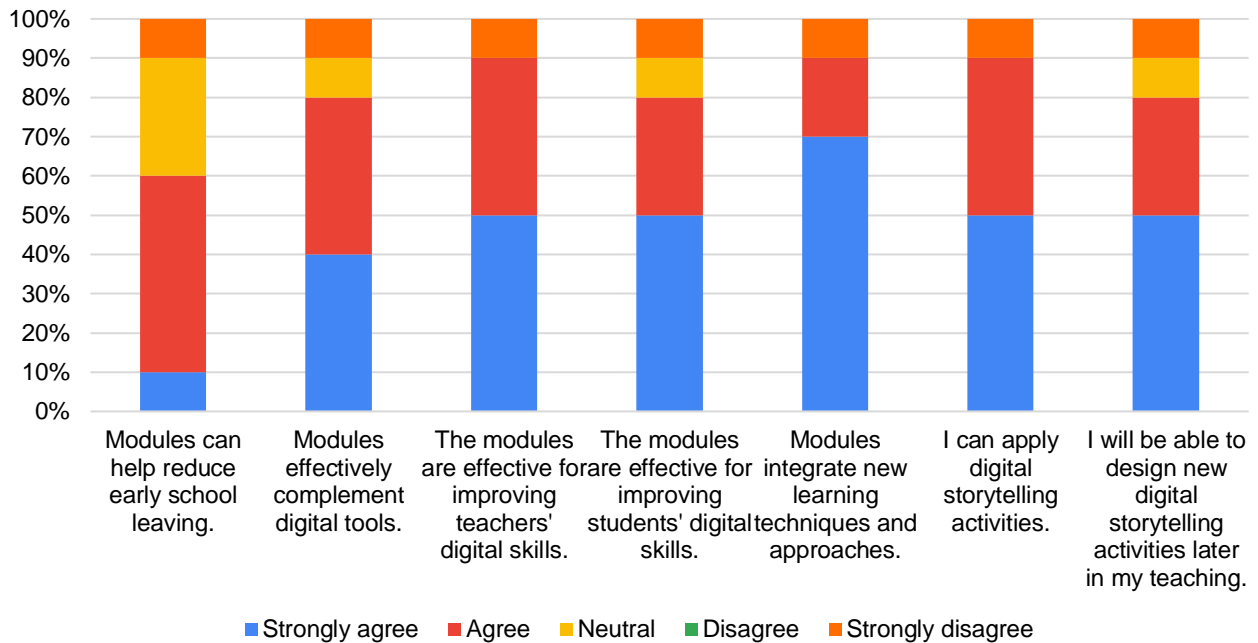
100%
90%
80%
70%
60%
50%
40%
30%
20%
10%
0%

Modules can help reduce early school leaving.

Modules effectively complement digital tools.

The modules are effective for improving teachers' digital skills.

The modules are effective for improving students' digital skills.

Modules integrate new learning techniques and approaches.

I can apply digital storytelling activities.

I will be able to design new digital storytelling activities later in my teaching.

Strongly agree Agree Neutral Disagree Strongly disagree